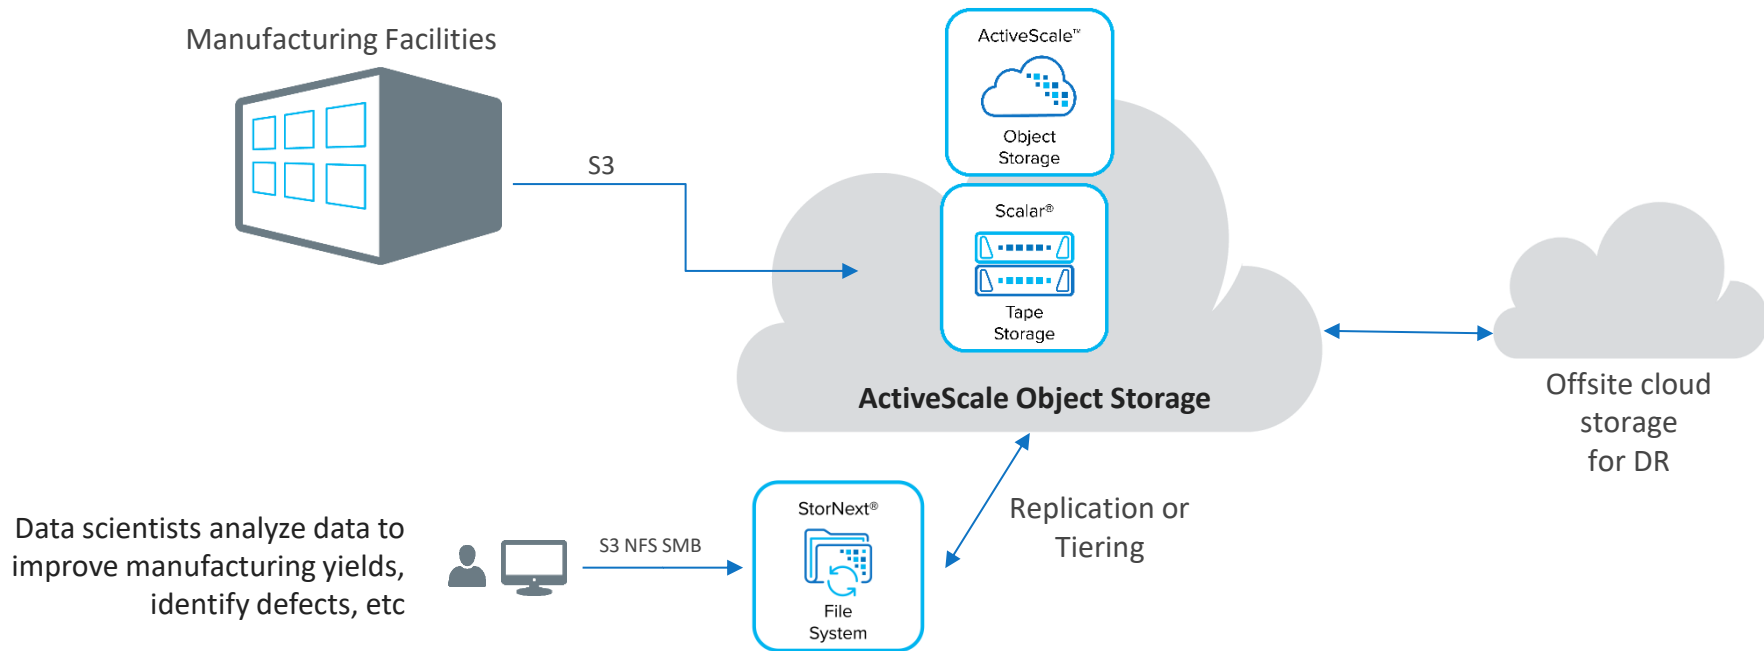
Manufacturing Facilities

S3

ActiveScale™

Object Storage

Scalar®

Tape Storage

ActiveScale Object Storage

Offsite cloud storage for DR

Data scientists analyze data to improve manufacturing yields, identify defects, etc

S3 NFS SMB

StorNext®

File System

Replication or Tiering